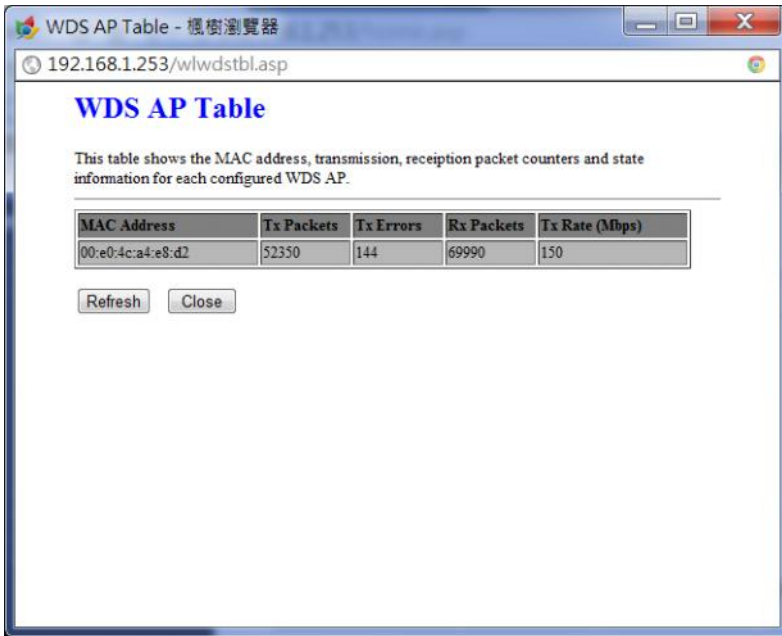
WDS AP Table - 楓樹瀏覽器

192.168.1.253/wlwdstbl.asp

WDS AP Table

This table shows the MAC address, transmission, receiption packet counters and state information for each configured WDS AP.

| MAC Address | Tx Packets | Tx Errors | Rx Packets | Tx Rate (Mbps) |
|---|---|---|---|---|
| 00:e0:4c:a4:e8:d2 | 52350 | 144 | 69990 | 150 |

Refresh Close